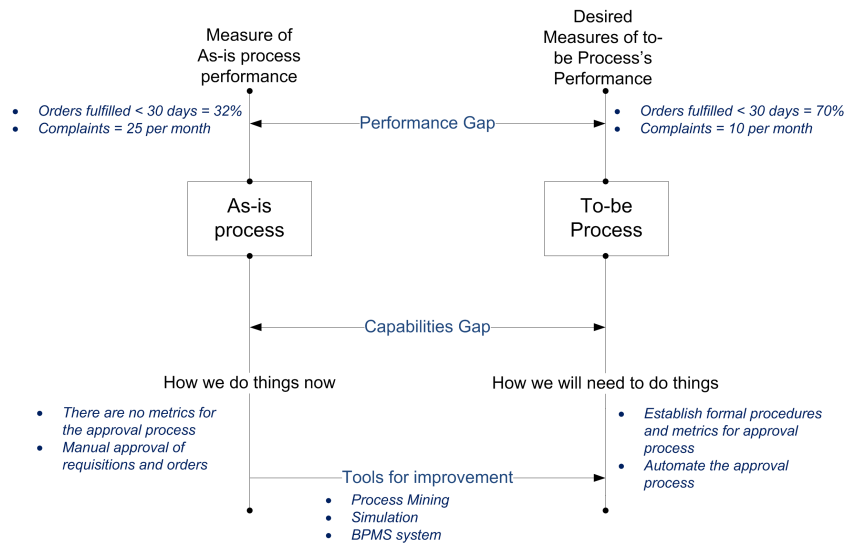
Measure of As-is process performance

Desired Measures of to-be Process's Performance

- Orders fulfilled < 30 days = 32%
- Complaints = 25 per month

Performance Gap

- Orders fulfilled < 30 days = 70%
- Complaints = 10 per month

As-is process

To-be Process

Capabilities Gap

How we do things now

How we will need to do things

- There are no metrics for the approval process
- Manual approval of requisitions and orders

- Establish formal procedures and metrics for approval process
- Automate the approval process

Tools for improvement

- Process Mining
- Simulation
- BPMS system